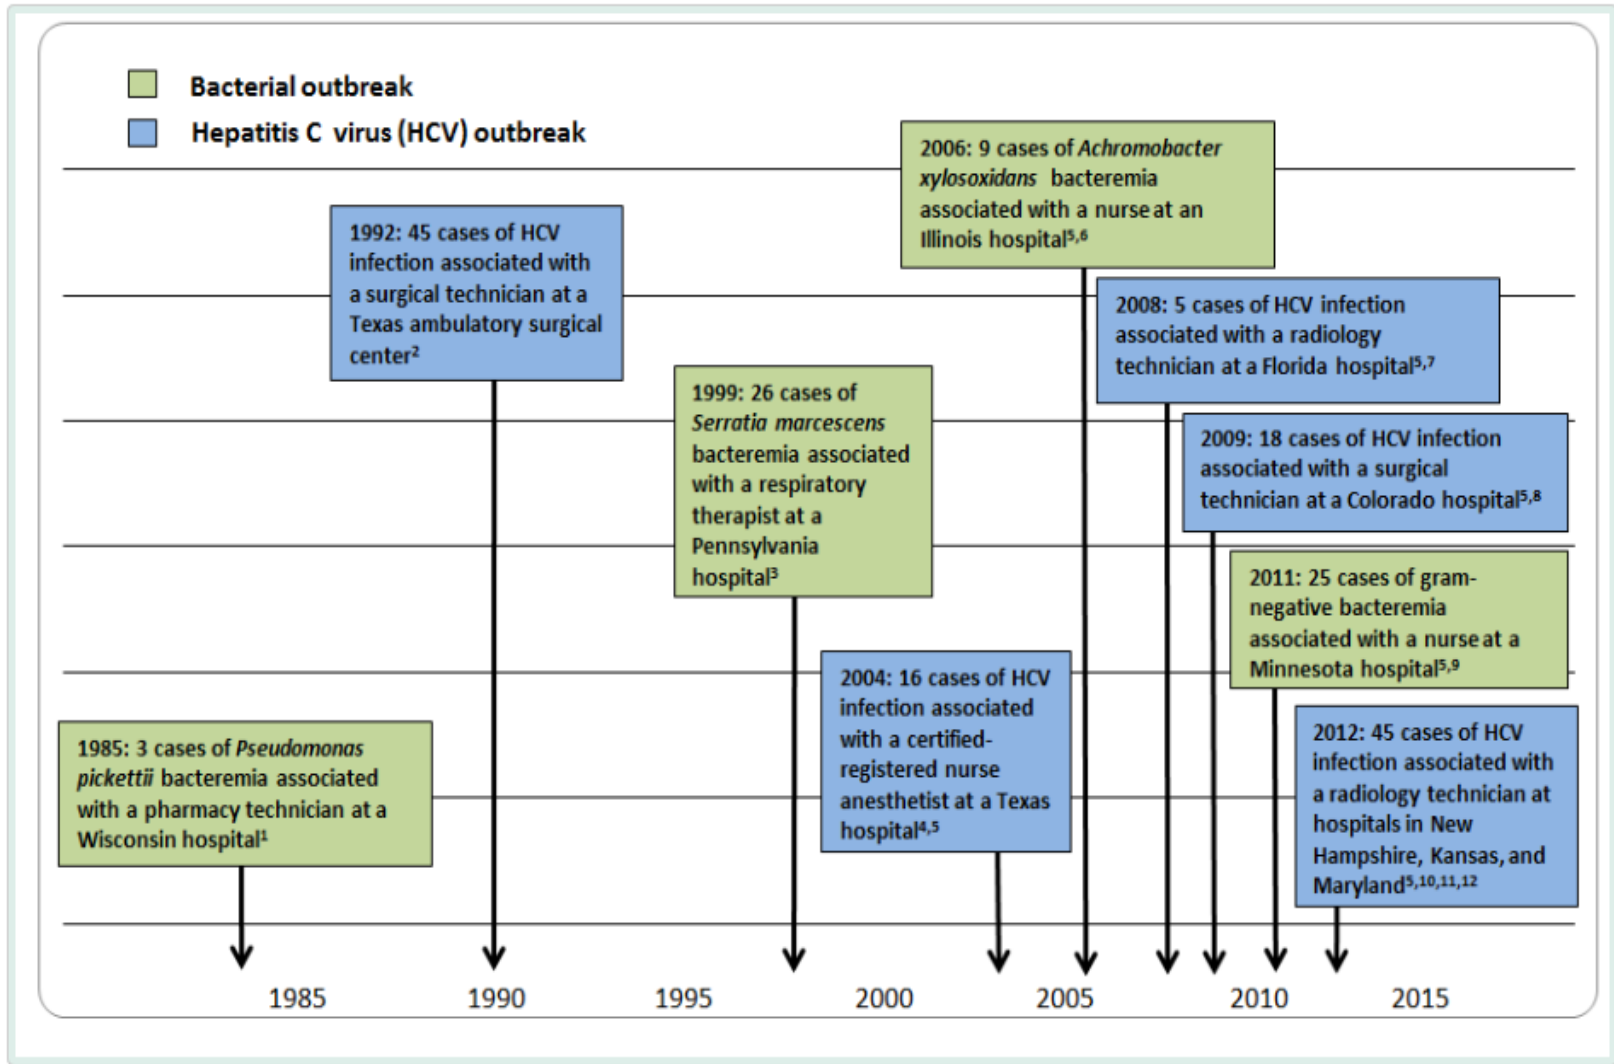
Bacterial outbreak

Hepatitis C virus (HCV) outbreak

1992: 45 cases of HCV infection associated with a surgical technician at a Texas ambulatory surgical center$^{2}$

2006: 9 cases of *Achromobacter xylosoxidans* bacteremia associated with a nurse at an Illinois hospital$^{5,6}$

2008: 5 cases of HCV infection associated with a radiology technician at a Florida hospital$^{5,7}$

1999: 26 cases of *Serratia marcescens* bacteremia associated with a respiratory therapist at a Pennsylvania hospital$^{3}$

2009: 18 cases of HCV infection associated with a surgical technician at a Colorado hospital$^{5,8}$

2011: 25 cases of gram-negative bacteremia associated with a nurse at a Minnesota hospital$^{5,9}$

2004: 16 cases of HCV infection associated with a certified-registered nurse anesthetist at a Texas hospital$^{4,5}$

1985: 3 cases of *Pseudomonas pickettii* bacteremia associated with a pharmacy technician at a Wisconsin hospital$^{1}$

2012: 45 cases of HCV infection associated with a radiology technician at hospitals in New Hampshire, Kansas, and Maryland$^{5,10,11,12}$

1985 1990 1995 2000 2005 2010 2015